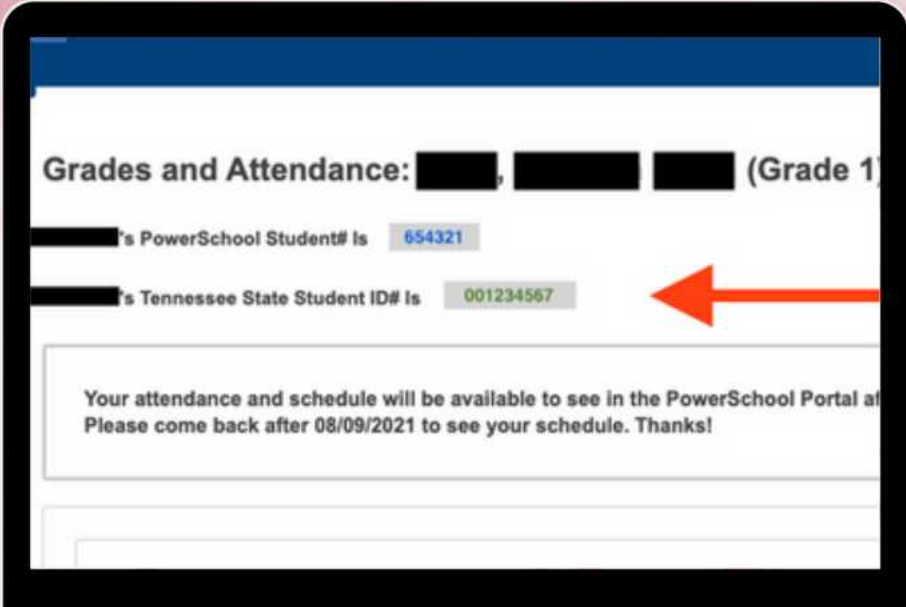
Grades and Attendance: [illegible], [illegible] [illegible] (Grade 1

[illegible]'s PowerSchool Student# Is 654321

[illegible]'s Tennessee State Student ID# Is 001234567

Your attendance and schedule will be available to see in the PowerSchool Portal af
Please come back after 08/09/2021 to see your schedule. Thanks!